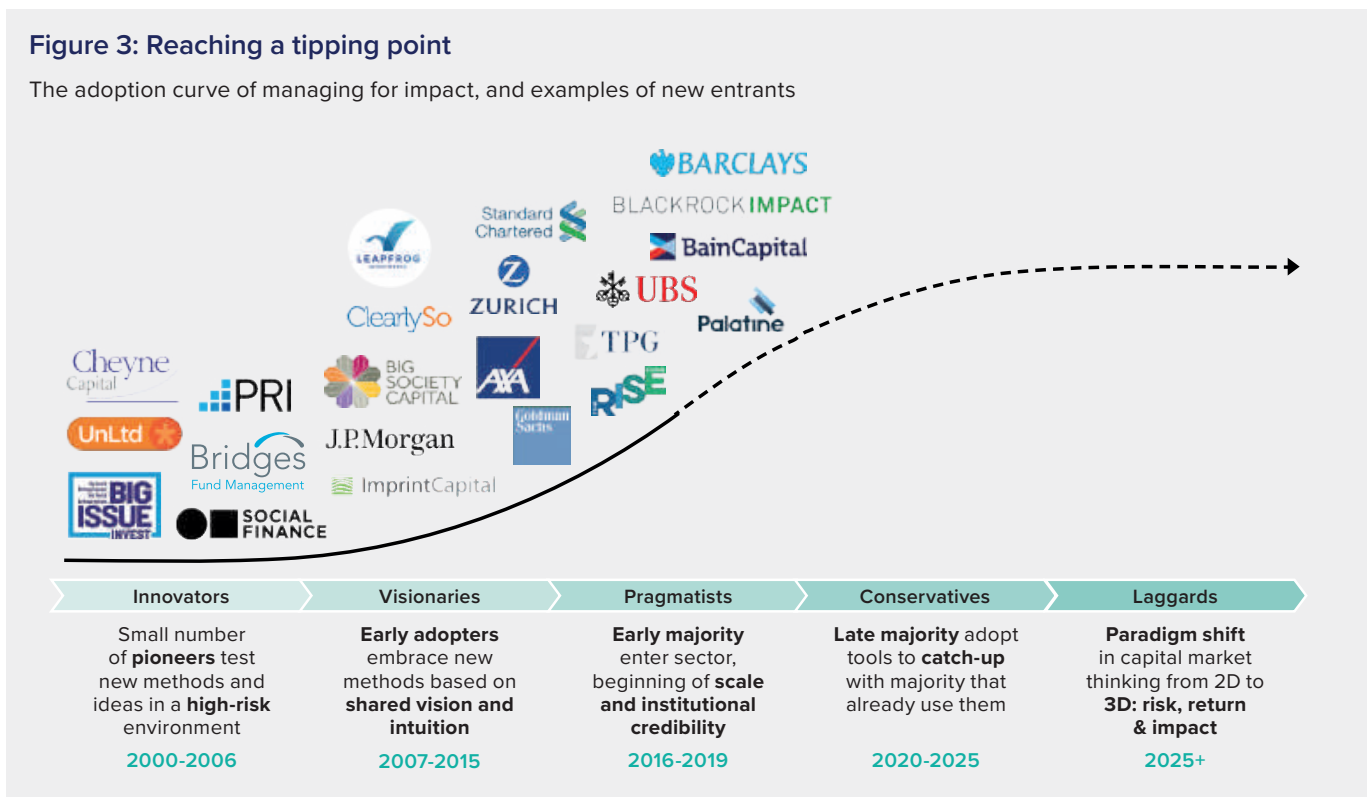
Figure 3: Reaching a tipping point

The adoption curve of managing for impact, and examples of new entrants

BARCLAYS

BLACKROCK IMPACT

BainCapital

Standard Chartered

LEAPFROG

ZURICH

UBS

Palatine

ClearlySo

TPG

Cheyne Capital

PRI

BIG SOCIETY CAPITAL

AXA

RISE

UnLtd

Goldman Sachs

J.P.Morgan

Bridges Fund Management

ImprintCapital

BIG ISSUE INVEST

SOCIAL FINANCE

| Innovators | Visionaries | Pragmatists | Conservatives | Laggards |
|---|---|---|---|---|
| Small number of **pioneers** test new methods and ideas in a **high-risk** environment | **Early adopters** embrace new methods based on **shared vision and intuition** | **Early majority** enter sector, beginning of **scale and institutional credibility** | **Late majority** adopt tools to **catch-up** with majority that already use them | **Paradigm shift** in capital market thinking from 2D to **3D: risk, return & impact** |
| 2000-2006 | 2007-2015 | 2016-2019 | 2020-2025 | 2025+ |